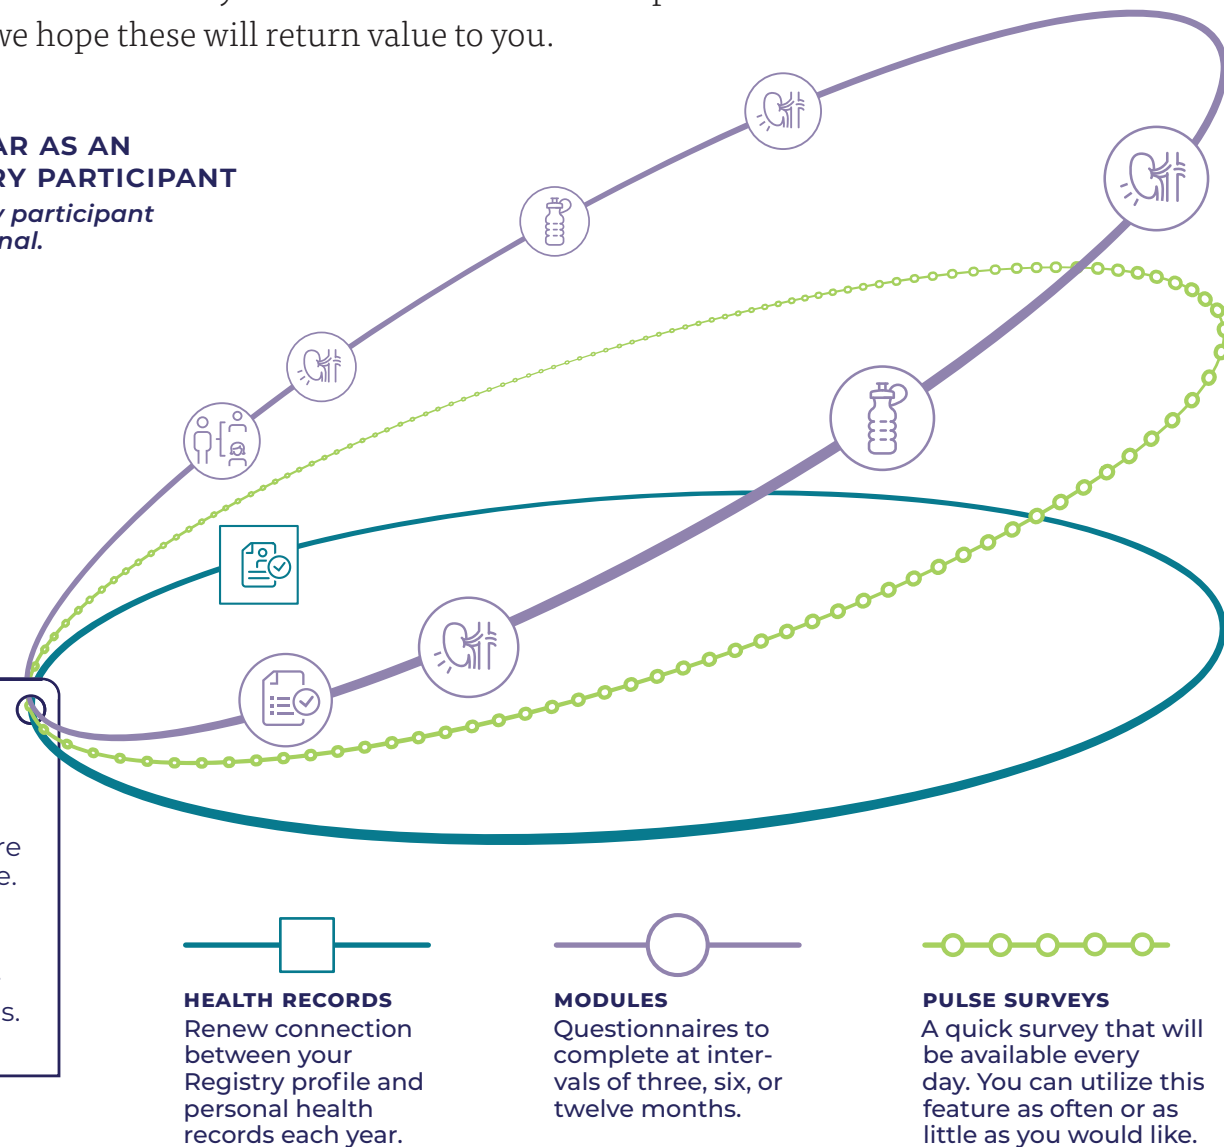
we hope these will return value to you.

AR AS AN
RY PARTICIPANT
y participant
nal.

re
e.

s.

HEALTH RECORDS
Renew connection between your Registry profile and personal health records each year.

MODULES
Questionnaires to complete at intervals of three, six, or twelve months.

PULSE SURVEYS
A quick survey that will be available every day. You can utilize this feature as often or as little as you would like.